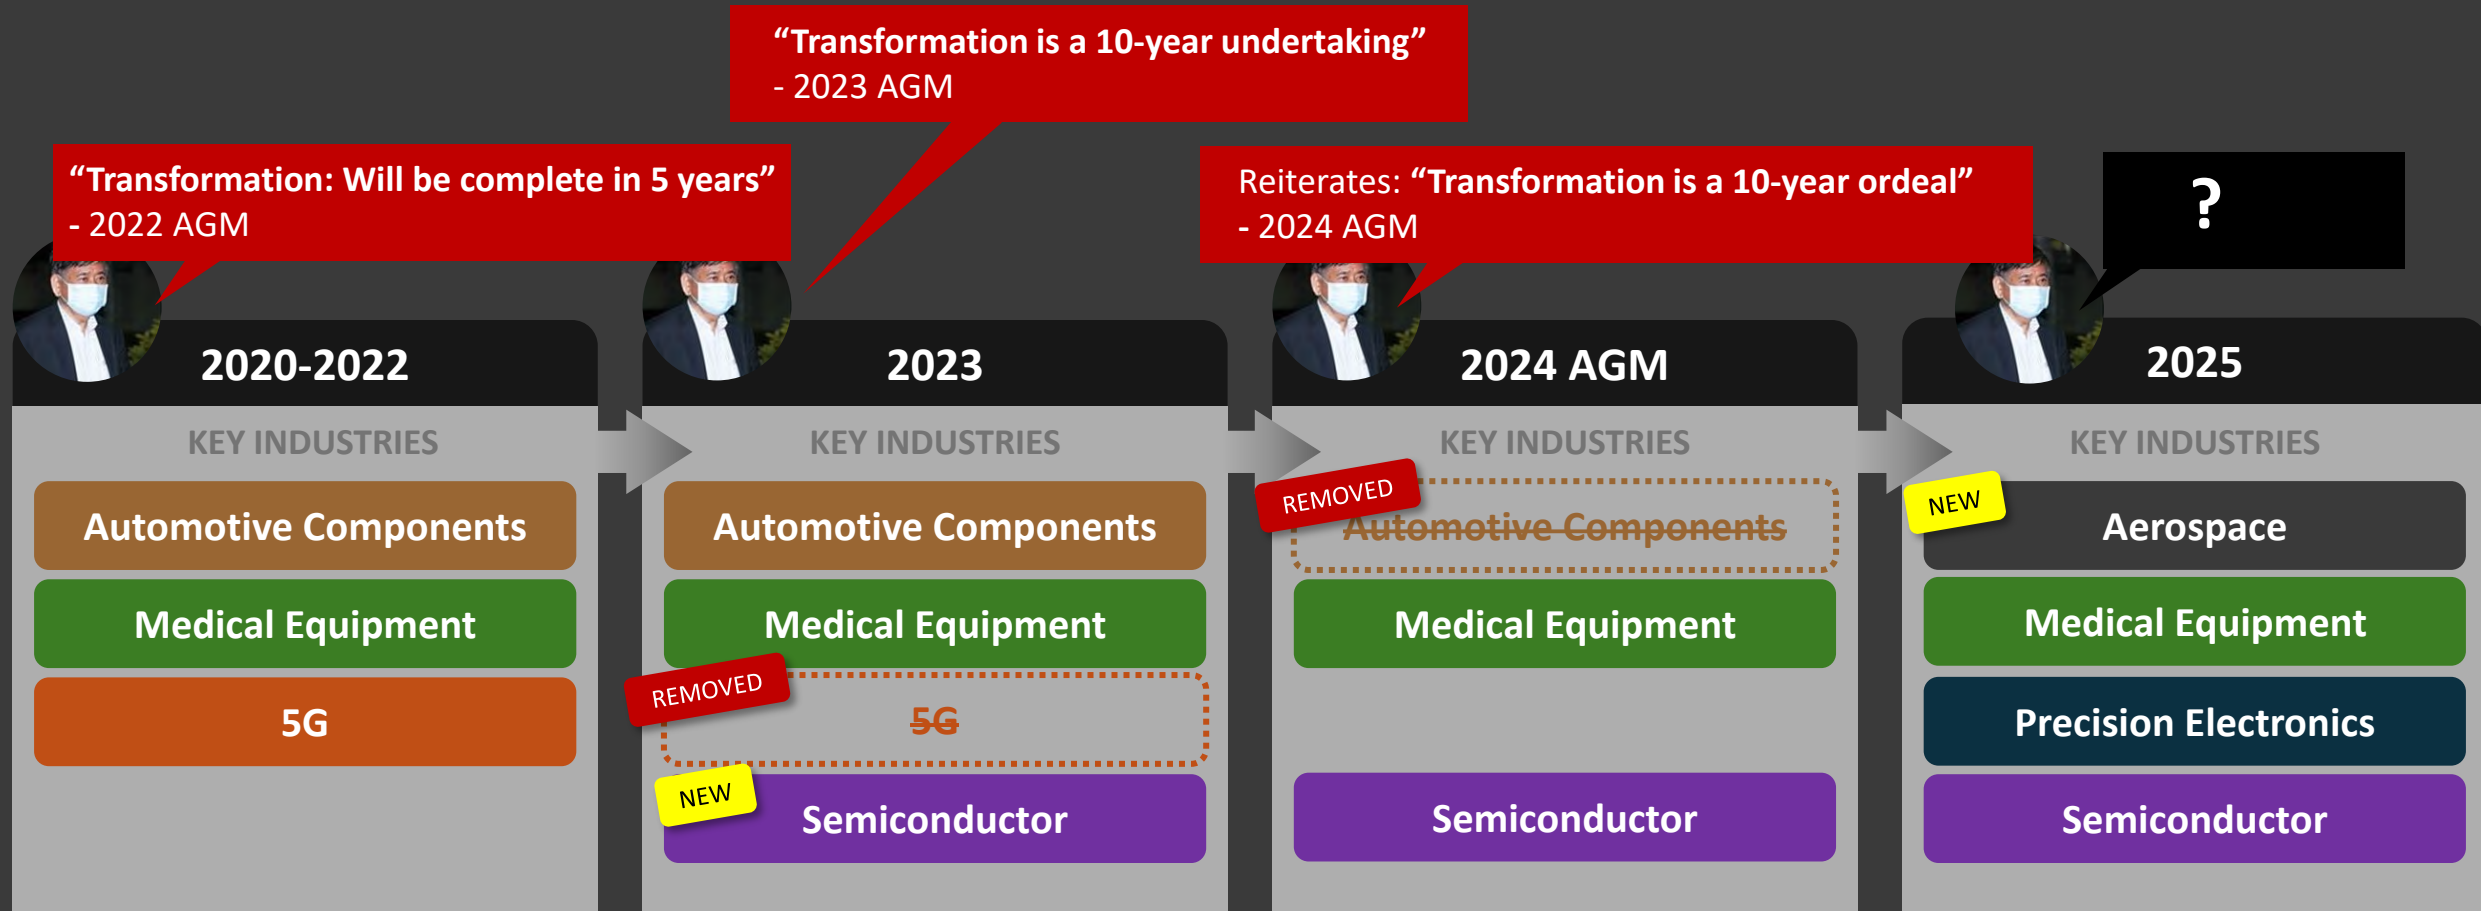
"Transformation is a 10-year undertaking"
- 2023 AGM

"Transformation: Will be complete in 5 years"
- 2022 AGM

Reiterates: "Transformation is a 10-year ordeal"
- 2024 AGM

?

2020-2022

KEY INDUSTRIES

Automotive Components

Medical Equipment

5G

2023

KEY INDUSTRIES

Automotive Components

Medical Equipment

REMOVED

~~5G~~

NEW

Semiconductor

2024 AGM

KEY INDUSTRIES

REMOVED

~~Automotive Components~~

Medical Equipment

Semiconductor

2025

KEY INDUSTRIES

NEW

Aerospace

Medical Equipment

Precision Electronics

Semiconductor